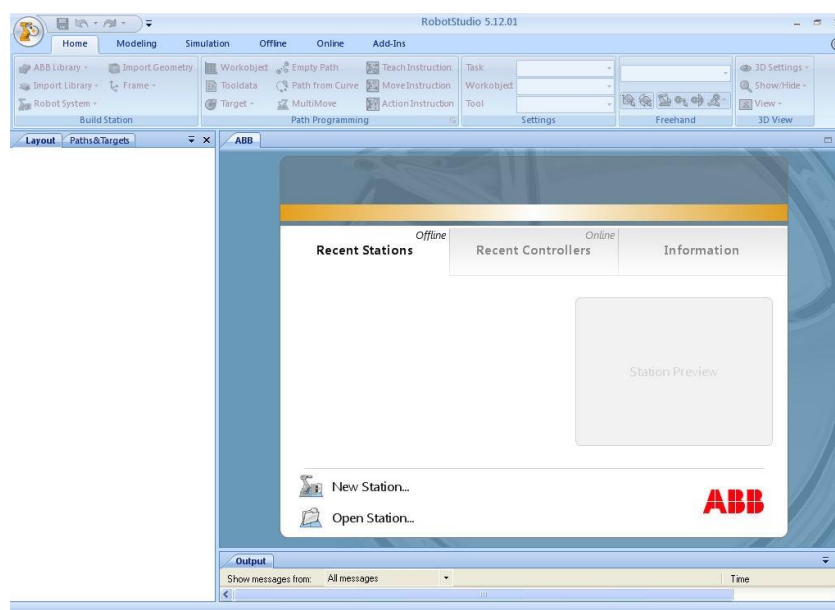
RobotStudio 5.12.01

Home Modeling Simulation Offline Online Add-Ins

ABB Library Import Geometry Import Library Frame Robot System Build Station

Workobject Empty Path Teach Instruction Tooldata Path from Curve Move Instruction Target MultiMove Action Instruction Path Programming

Task Workobject Tool Settings

Freehand

3D Settings Show/Hide View 3D View

Layout Paths&Targets

ABB

Offline
Recent Stations

Online
Recent Controllers

Information

Station Preview

New Station...

Open Station...

ABB

Output

Show messages from: All messages

Time